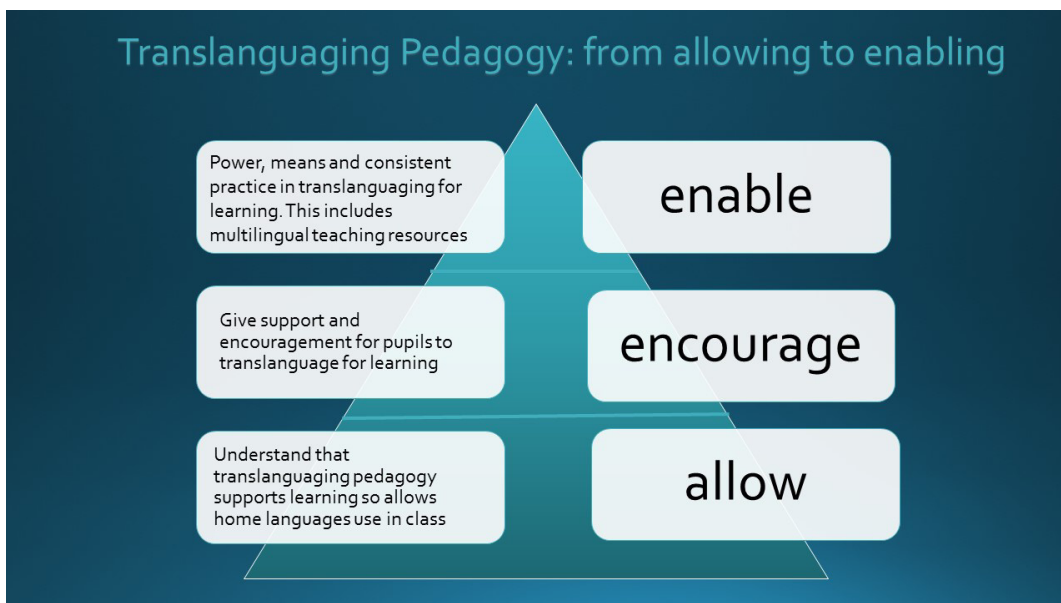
Translanguaging Pedagogy: from allowing to enabling

Power, means and consistent practice in translanguaging for learning. This includes multilingual teaching resources

enable

Give support and encouragement for pupils to translanguage for learning

encourage

Understand that translanguaging pedagogy supports learning so allows home languages use in class

allow